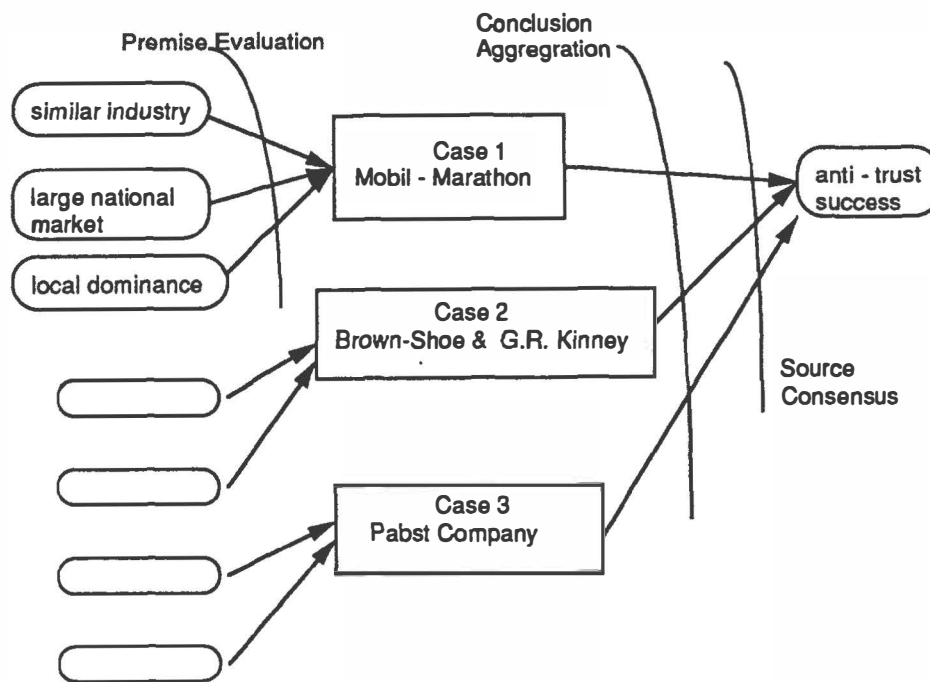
Premise Evaluation

Conclusion Aggregration

similar industry

large national market

local dominance

Case 1 Mobil - Marathon

anti - trust success

Case 2 Brown-Shoe & G.R. Kinney

Source Consensus

Case 3 Pabst Company